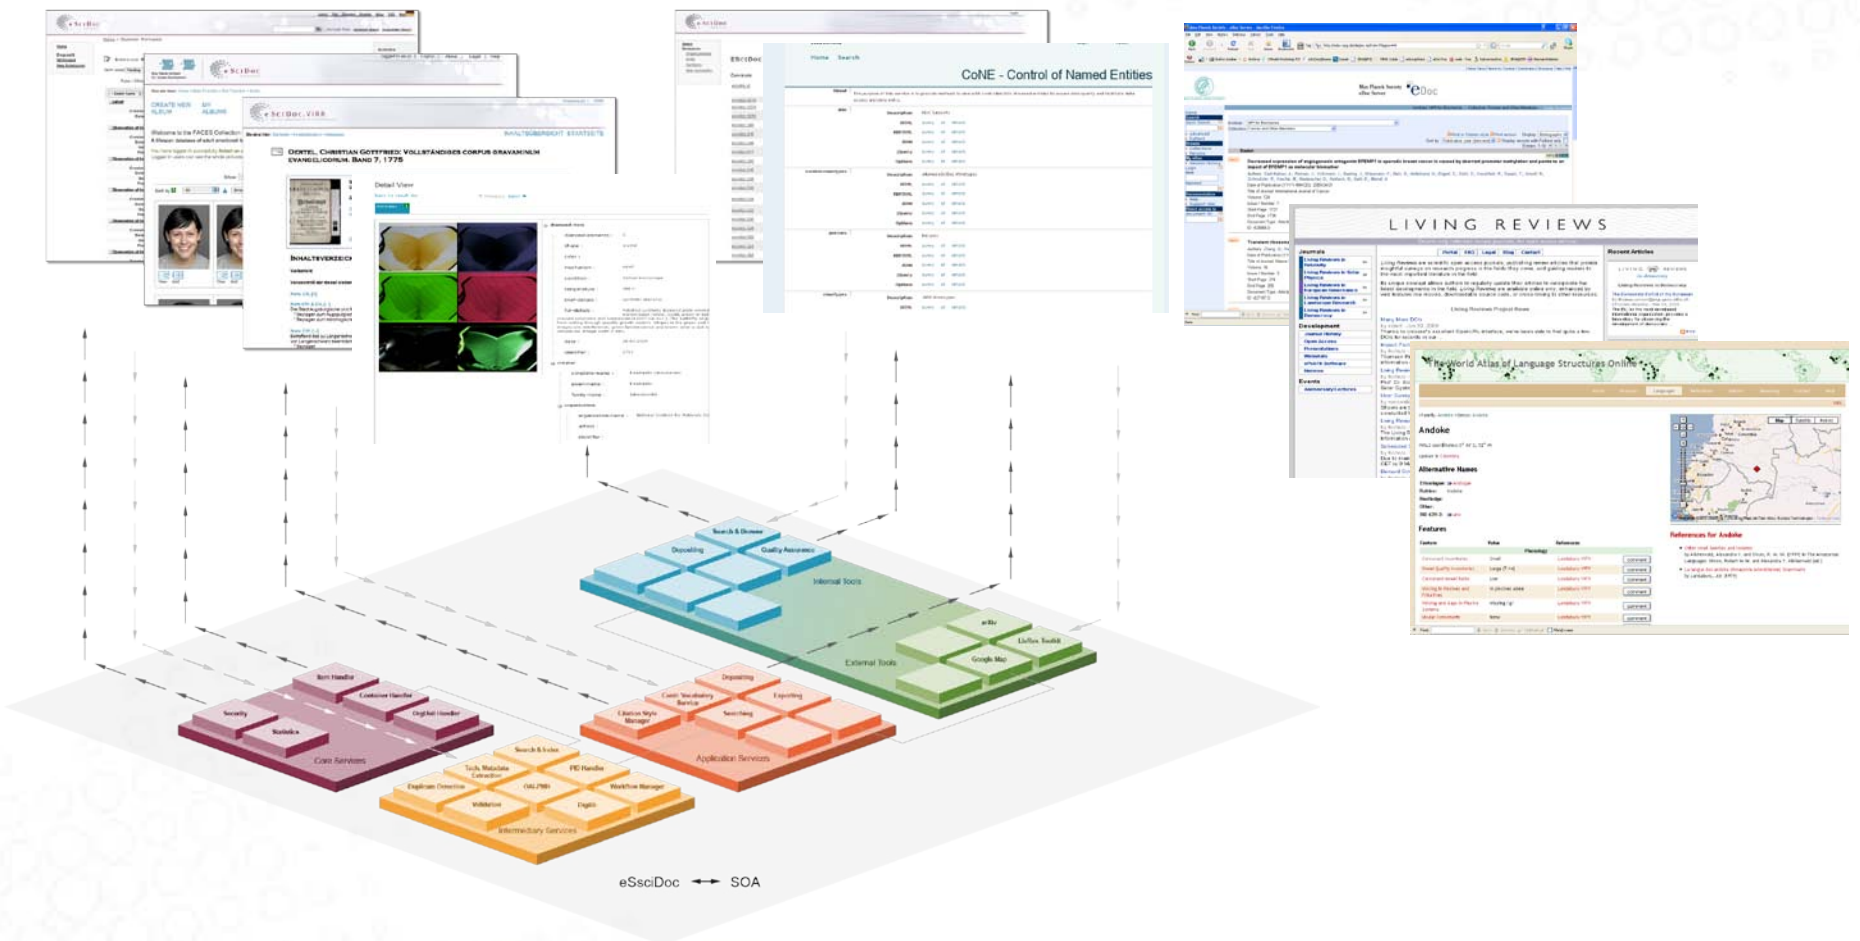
CoNE - Control of Named Entities

Home Search

LIVING REVIEWS

The World Atlas of Language Structures Online

Andoke

Alternative Names

Features

References for Andoke

Detail View

OERTEL, CHRISTIAN GOTTFRIED: VOLLSTÄNDIGES CORPUS GRAVAMINUM EVANGELICORUM. BAND 7, 1775

INHALTSVERZEICHNIS

Welcome to the FACES Collection

CREATE NEW ALBUM

MY ALBUMS

eSciDoc

eSciDoc.VIRR

Search & Browse

Depositing

Quality Assurance

Internal Tools

Google Map

External Tools

Item Handler

Container Handler

Security

Statistics

Digilib Handler

Core Services

Depositing

Controlled Vocabulary Service

Exporting

Citation Style Manager

Searching

Application Services

Search & Index

Technical Metadata Extraction

PID Handler

Duplicate Detection

OAI-PMH

Workflow Manager

Validation

Digilib

Intermediary Services

eSciDoc ⟷ SOA